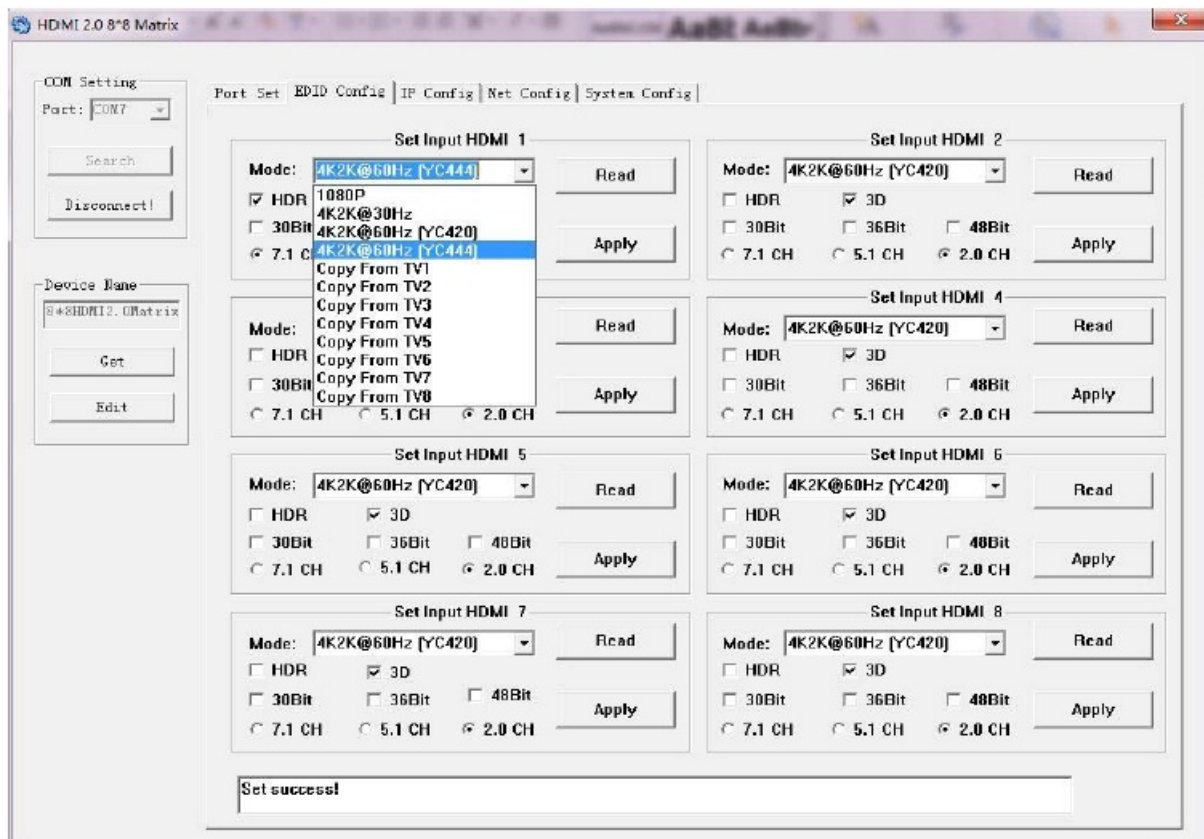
HDMI 2.0 8*8 Matrix

COM Setting
Port: COM7

Search

Disconnect!

Device Name
8*8HDMI2.0Matrix

Get

Edit

Port Set | EDID Config | IP Config | Net Config | System Config

Set Input HDMI 1
Mode: 4K2K@60Hz (YC444)
1080P
4K2K@30Hz
4K2K@60Hz (YC420)
4K2K@60Hz (YC444)
Copy From TV1
Copy From TV2
Copy From TV3
Copy From TV4
Copy From TV5
Copy From TV6
Copy From TV7
Copy From TV8
HDR
30Bit
7.1 C
Read
Apply

Mode:
HDR
30Bit
7.1 CH 5.1 CH 2.0 CH
Read
Apply

Set Input HDMI 2
Mode: 4K2K@60Hz (YC420)
HDR 3D
30Bit 36Bit 48Bit
7.1 CH 5.1 CH 2.0 CH
Read
Apply

Set Input HDMI 4
Mode: 4K2K@60Hz (YC420)
HDR 3D
30Bit 36Bit 48Bit
7.1 CH 5.1 CH 2.0 CH
Read
Apply

Set Input HDMI 5
Mode: 4K2K@60Hz (YC420)
HDR 3D
30Bit 36Bit 48Bit
7.1 CH 5.1 CH 2.0 CH
Read
Apply

Set Input HDMI 6
Mode: 4K2K@60Hz (YC420)
HDR 3D
30Bit 36Bit 48Bit
7.1 CH 5.1 CH 2.0 CH
Read
Apply

Set Input HDMI 7
Mode: 4K2K@60Hz (YC420)
HDR 3D
30Bit 36Bit 48Bit
7.1 CH 5.1 CH 2.0 CH
Read
Apply

Set Input HDMI 8
Mode: 4K2K@60Hz (YC420)
HDR 3D
30Bit 36Bit 48Bit
7.1 CH 5.1 CH 2.0 CH
Read
Apply

Set success!